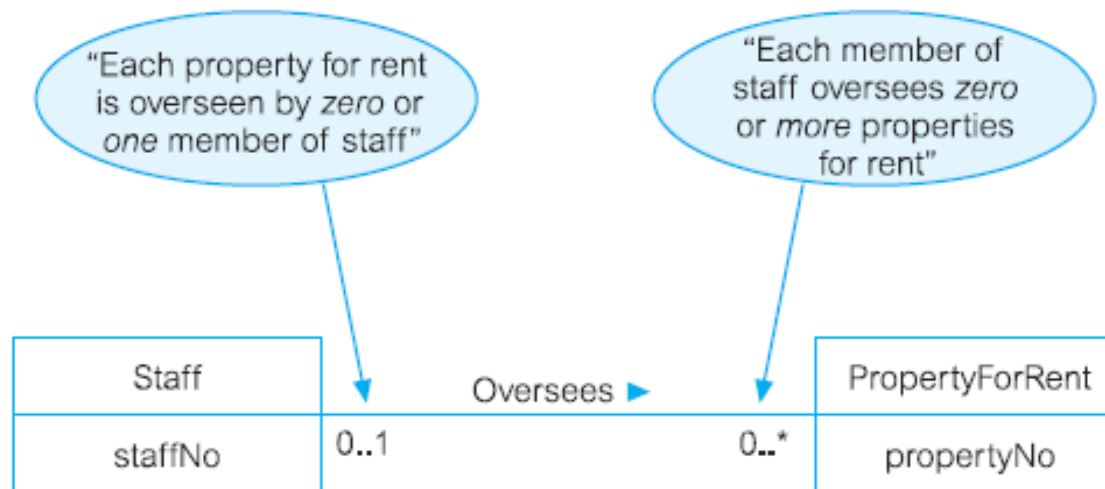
“Each property for rent is overseen by *zero* or *one* member of staff”

“Each member of staff oversees *zero* or *more* properties for rent”

Staff

staffNo

Oversees ►

0..1

0..*

PropertyForRent

propertyNo